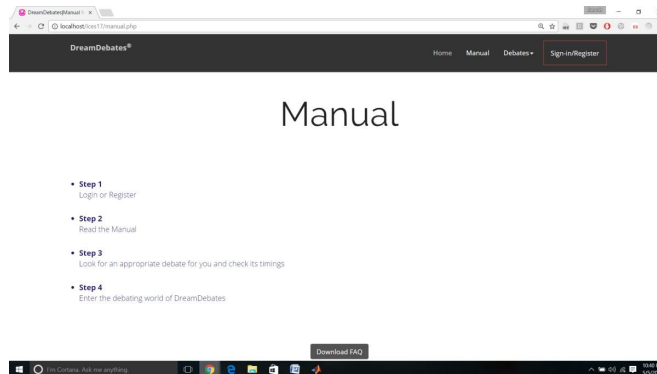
DreamDebates|Manual ×

localhost/lcss17/manual.php

DreamDebates®

Home Manual Debates▾ Sign-in/Register

Manual

• Step 1
Login or Register

• Step 2
Read the Manual

• Step 3
Look for an appropriate debate for you and check its timings

• Step 4
Enter the debating world of DreamDebates

Download FAQ

I'm Cortana. Ask me anything.

10:40